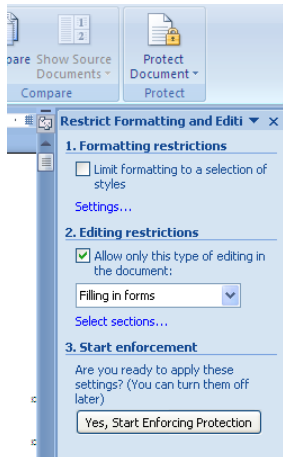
pare Show Source Documents
Compare

Protect Document
Protect

Restrict Formatting and Editi ▼ ×

1. Formatting restrictions

Limit formatting to a selection of styles

Settings...

2. Editing restrictions

Allow only this type of editing in the document:

Filling in forms

Select sections...

3. Start enforcement

Are you ready to apply these settings? (You can turn them off later)

Yes, Start Enforcing Protection